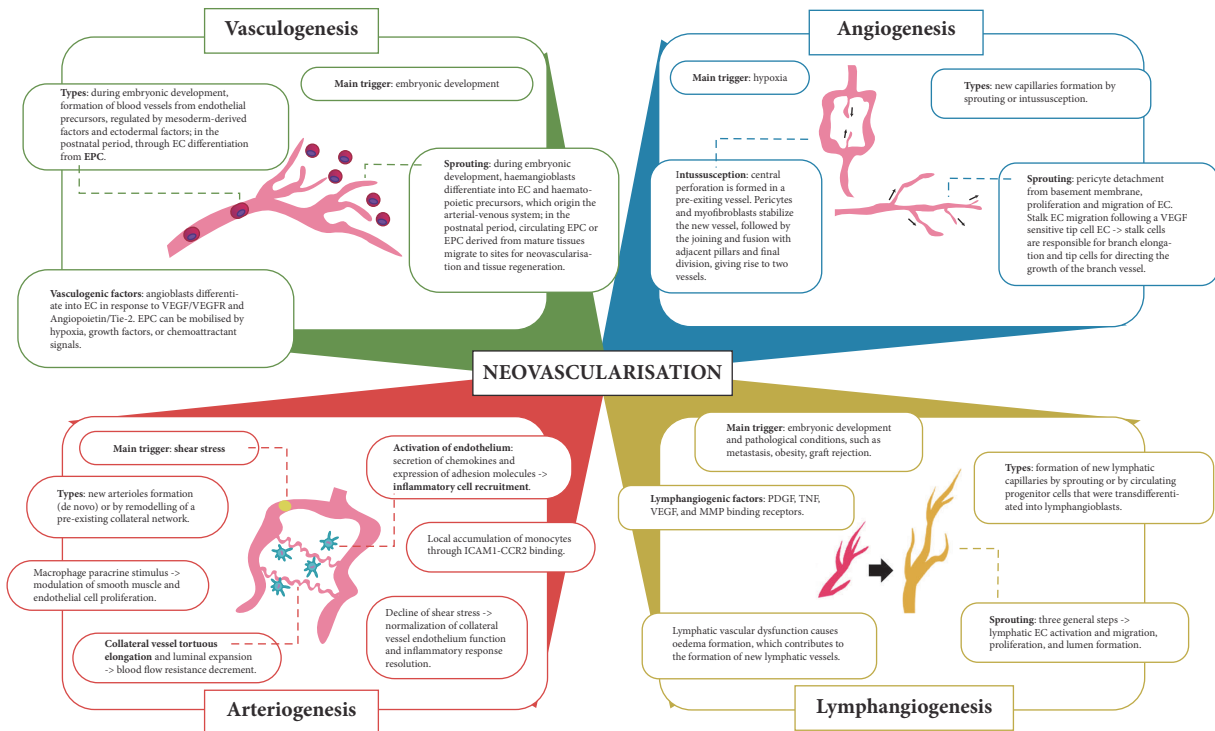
Vasculogenesis

Main trigger: embryonic development

Types: during embryonic development, formation of blood vessels from endothelial precursors, regulated by mesoderm-derived factors and ectodermal factors; in the postnatal period, through EC differentiation from EPC.

Sprouting: during embryonic development, haemangioblasts differentiate into EC and haematopoietic precursors, which origin the arterial-venous system; in the postnatal period, circulating EPC or EPC derived from mature tissues migrate to sites for neovascularisation and tissue regeneration.

Vasculogenic factors: angioblasts differentiate into EC in response to VEGF/VEGFR and Angiopoietin/Tie-2. EPC can be mobilised by hypoxia, growth factors, or chemoattractant signals.

Angiogenesis

Main trigger: hypoxia

Types: new capillaries formation by sprouting or intussusception.

Intussusception: central perforation is formed in a pre-exiting vessel. Pericytes and myofibroblasts stabilize the new vessel, followed by the joining and fusion with adjacent pillars and final division, giving rise to two vessels.

Sprouting: pericyte detachment from basement membrane, proliferation and migration of EC. Stalk EC migration following a VEGF sensitive tip cell EC -> stalk cells are responsible for branch elongation and tip cells for directing the growth of the branch vessel.

NEOVASCULARISATION

Main trigger: shear stress

Types: new arterioles formation (de novo) or by remodelling of a pre-existing collateral network.

Macrophage paracrine stimulus -> modulation of smooth muscle and endothelial cell proliferation.

Collateral vessel tortuous elongation and luminal expansion -> blood flow resistance decrement.

Activation of endothelium: secretion of chemokines and expression of adhesion molecules -> inflammatory cell recruitment.

Local accumulation of monocytes through ICAM1-CCR2 binding.

Decline of shear stress -> normalization of collateral vessel endothelium function and inflammatory response resolution.

Arteriogenesis

Main trigger: embryonic development and pathological conditions, such as metastasis, obesity, graft rejection.

Lymphangiogenic factors: PDGF, TNF, VEGF, and MMP binding receptors.

Types: formation of new lymphatic capillaries by sprouting or by circulating progenitor cells that were transdifferentiated into lymphangioblasts.

Lymphatic vascular dysfunction causes oedema formation, which contributes to the formation of new lymphatic vessels.

Sprouting: three general steps -> lymphatic EC activation and migration, proliferation, and lumen formation.

Lymphangiogenesis